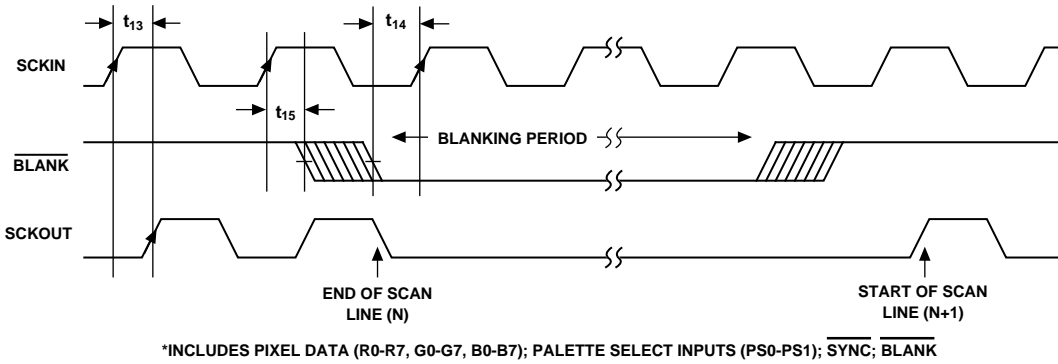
$t_{13}$

$t_{14}$

SCKIN

$t_{15}$

BLANKING PERIOD

$\overline{\text{BLANK}}$

SCKOUT

END OF SCAN LINE (N)

START OF SCAN LINE (N+1)

*INCLUDES PIXEL DATA (R0-R7, G0-G7, B0-B7); PALETTE SELECT INPUTS (PS0-PS1); $\overline{\text{SYNC}}$; $\overline{\text{BLANK}}$